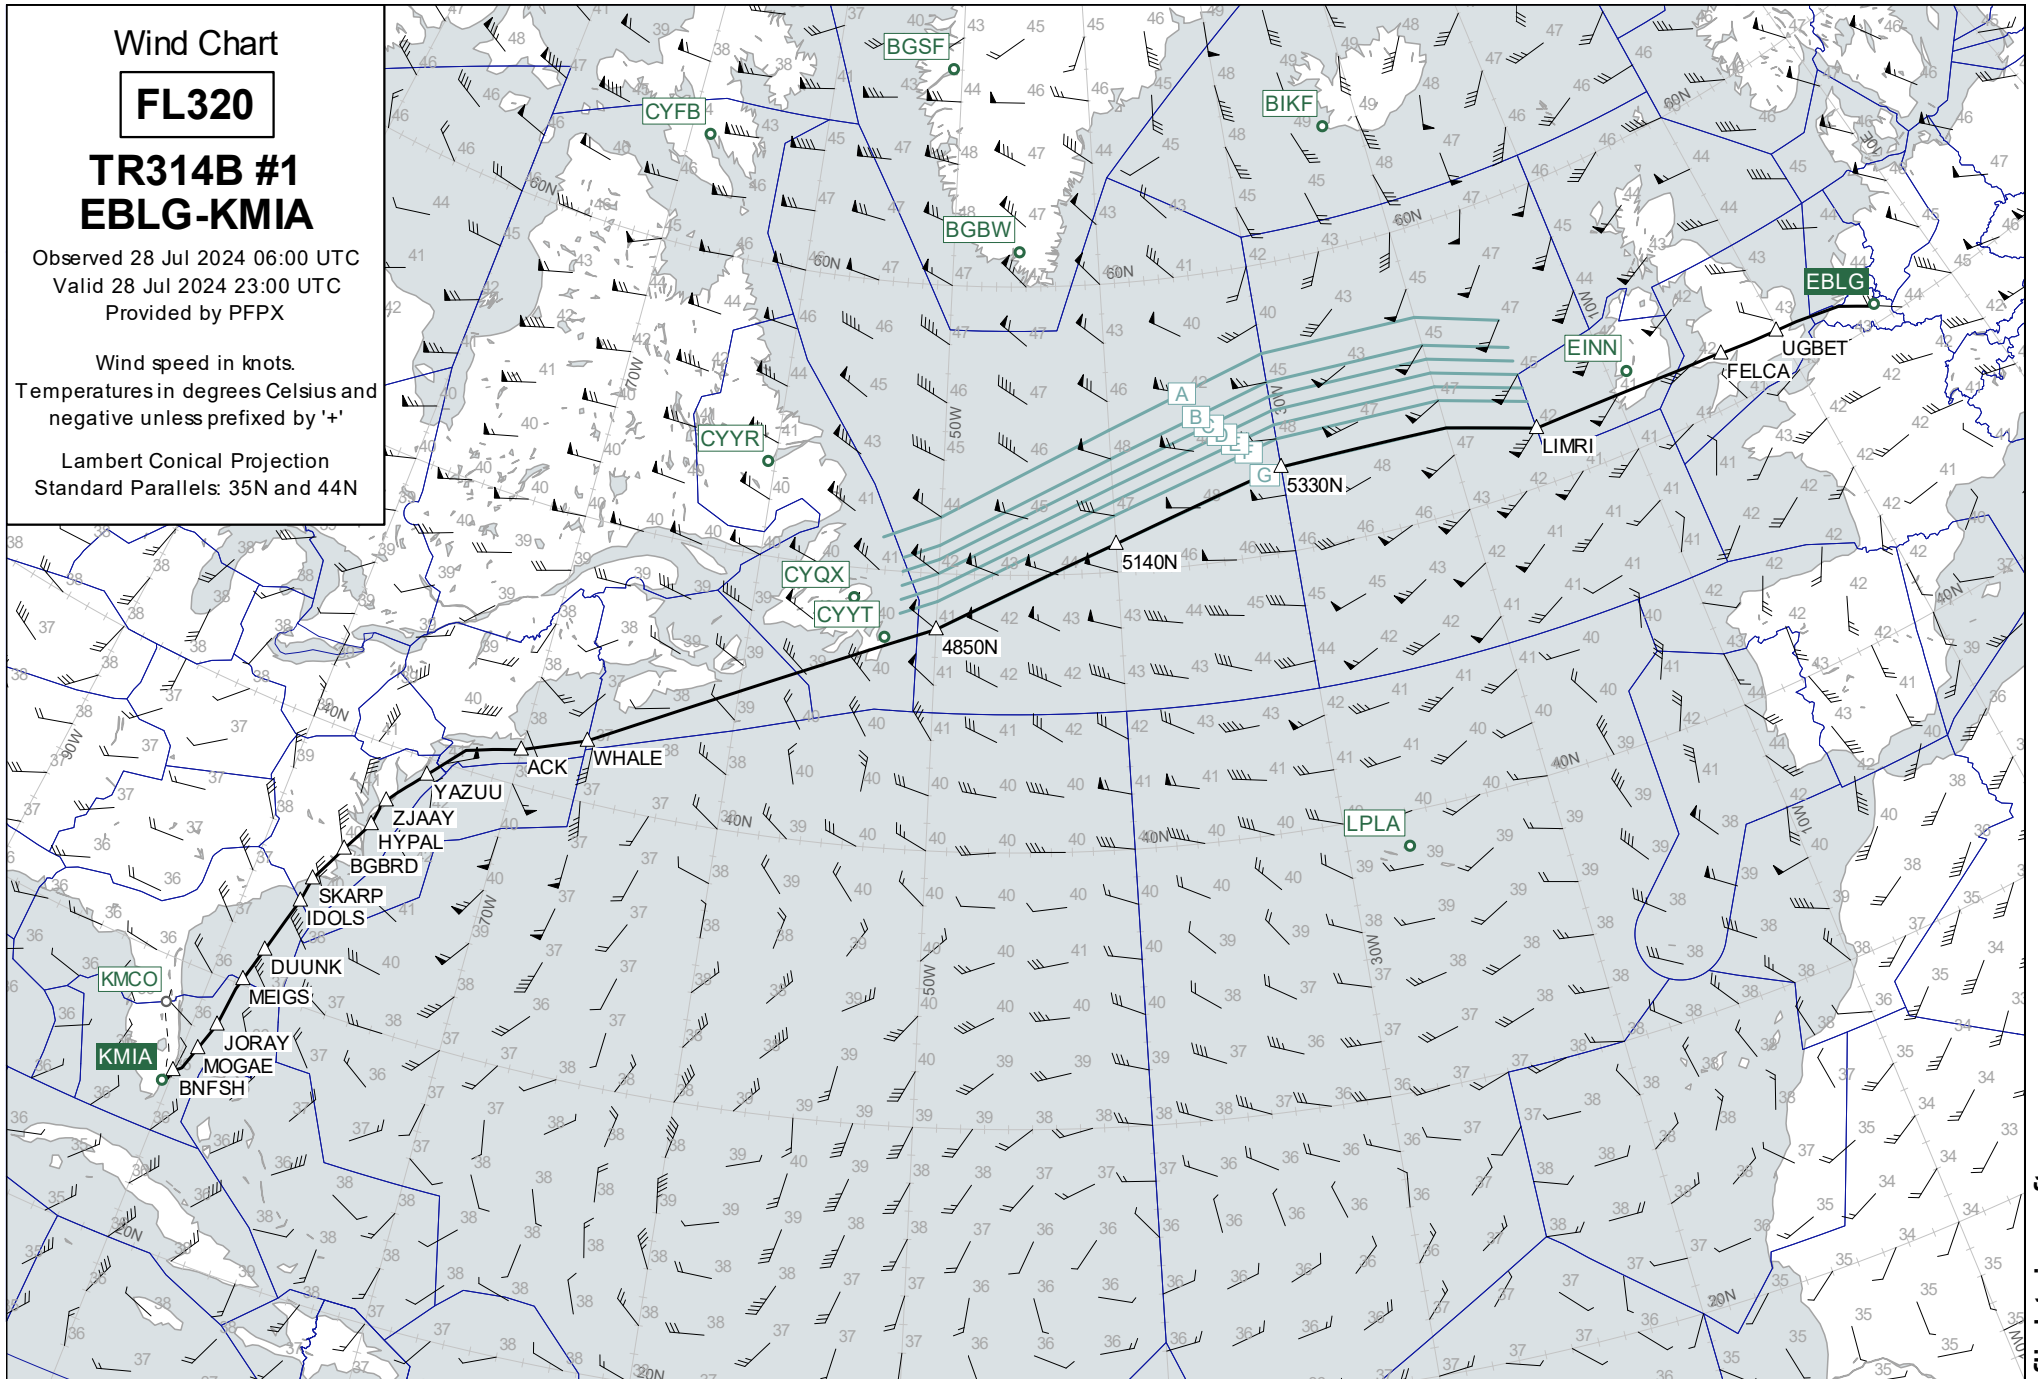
Wind Chart

FL320

TR314B #1
EBLG-KMIA

Observed 28 Jul 2024 06:00 UTC
Valid 28 Jul 2024 23:00 UTC
Provided by PFPX

Wind speed in knots.
Temperatures in degrees Celsius and negative unless prefixed by '+'

Lambert Conical Projection
Standard Parallels: 35N and 44N

BGSF
CYFB
BIKF
BGBW
EBLG
EINN
UGBET
FELCA
LIMRI
5330N
5140N
4850N
CYQX
CYYT
CYYR
A
B
C
D
E
F
G
ACK
WHALE
YAZUU
ZJAAY
HYPAL
BGBRD
SKARP
IDOLS
DUUNK
MEIGS
JORAY
MOGAE
BNFSH
KMCO
KMIA
LPLA
60N
50N
40N
30N
20N
70W
50W
30W
10W
90W